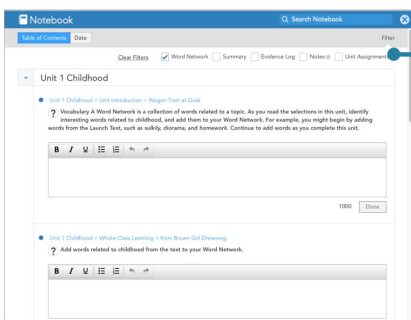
Notebook

Search Notebook

Table of Contents Date

Filter

Clear Filters Word Network Summary Evidence Log Notes Unit Assignment

Unit 1 Childhood

Unit 1 Childhood > Unit Introduction > Wagon Train at Dusk

? Vocabulary A Word Network is a collection of words related to a topic. As you read the selections in this unit, identify interesting words related to childhood, and add them to your Word Network. For example, you might begin by adding words from the Launch Text, such as sulkily, diorama, and homework. Continue to add words as you complete this unit.

B I U

1000 Done

Unit 1 Childhood > Whole-Class Learning > from Brown Girl Dreaming

? Add words related to childhood from the text to your Word Network.

B I U